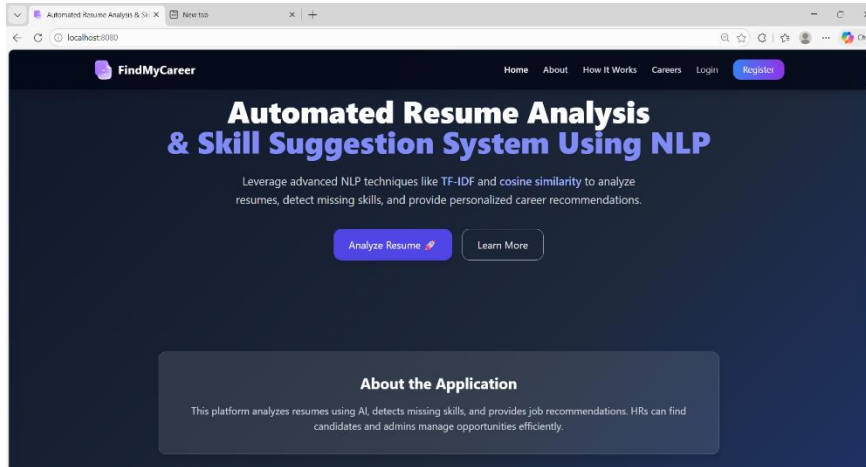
Automated Resume Analysis & Sk ×
New tab
×
+
localhost:8080
FindMyCareer
Home About How It Works Careers Login Register
Automated Resume Analysis
& Skill Suggestion System Using NLP
Leverage advanced NLP techniques like TF-IDF and cosine similarity to analyze resumes, detect missing skills, and provide personalized career recommendations.
Analyze Resume 🚀
Learn More
About the Application
This platform analyzes resumes using AI, detects missing skills, and provides job recommendations. HRs can find candidates and admins manage opportunities efficiently.